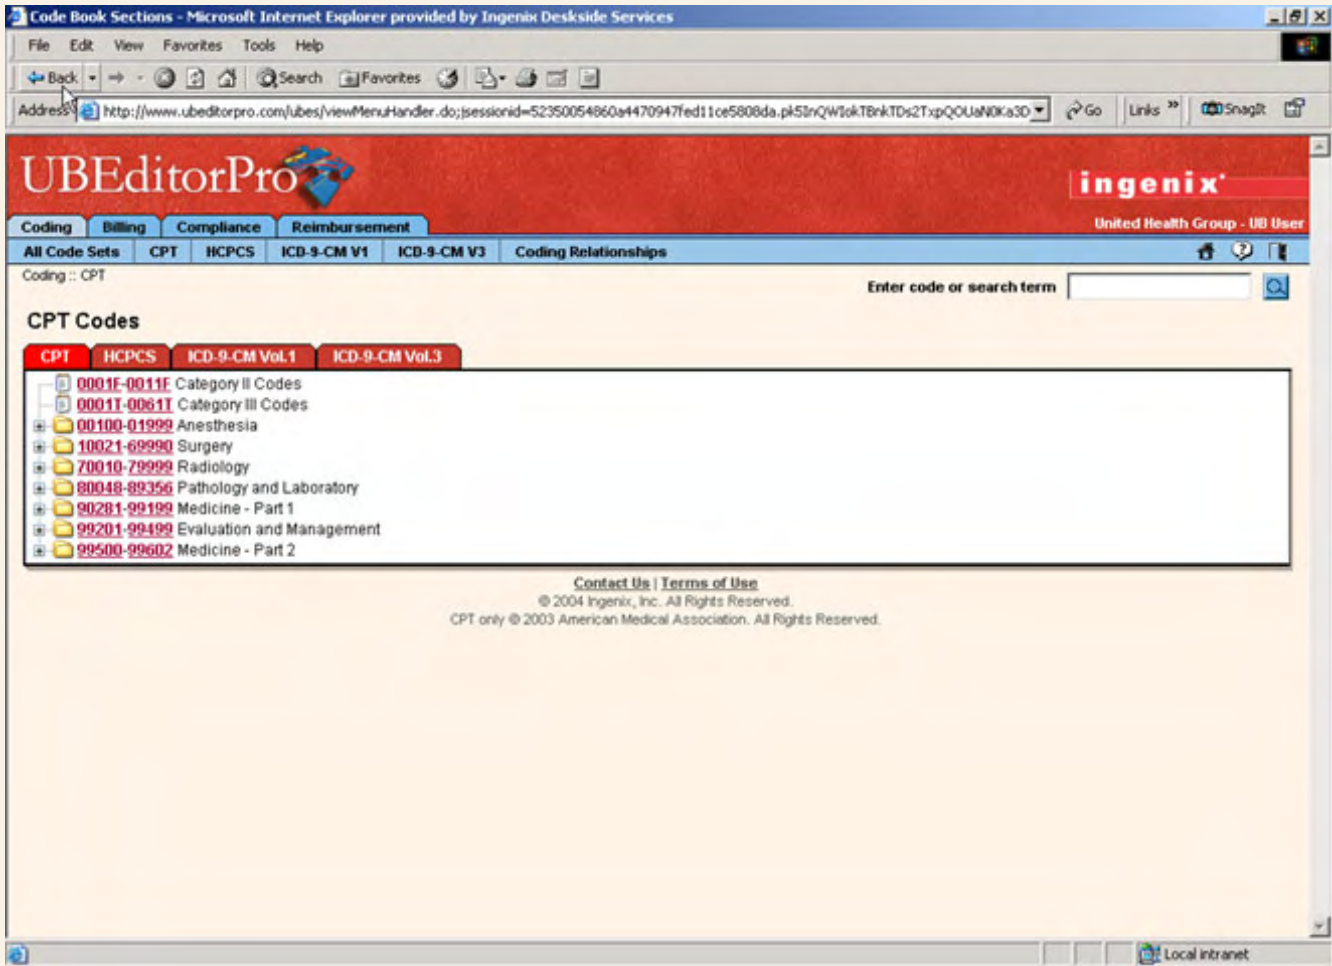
Code Book Sections - Microsoft Internet Explorer provided by Ingenix Deskside Services

File Edit View Favorites Tools Help

Back Search Favorites

Address http://www.ubeditorpro.com/ubes/viewMenuHandler.do;jsessionid=52350054860a4470947fed11ce5808da.pk5InQWIokTBnkTDs2TxpQOUaN0Ka3D Go Links SnagIt

UBEditorPro

ingenix

Coding Billing Compliance Reimbursement

United Health Group - UB User

All Code Sets CPT HCPCS ICD-9-CM V1 ICD-9-CM V3 Coding Relationships

Coding :: CPT

Enter code or search term

CPT Codes

CPT HCPCS ICD-9-CM Vol.1 ICD-9-CM Vol.3

0001F-0011F Category II Codes
0001T-0061T Category III Codes
00100-01999 Anesthesia
10021-69990 Surgery
70010-79999 Radiology
80048-89356 Pathology and Laboratory
90281-99199 Medicine - Part 1
99201-99499 Evaluation and Management
99500-99602 Medicine - Part 2

Contact Us | Terms of Use
© 2004 Ingenix, Inc. All Rights Reserved.
CPT only © 2003 American Medical Association. All Rights Reserved.

Local intranet